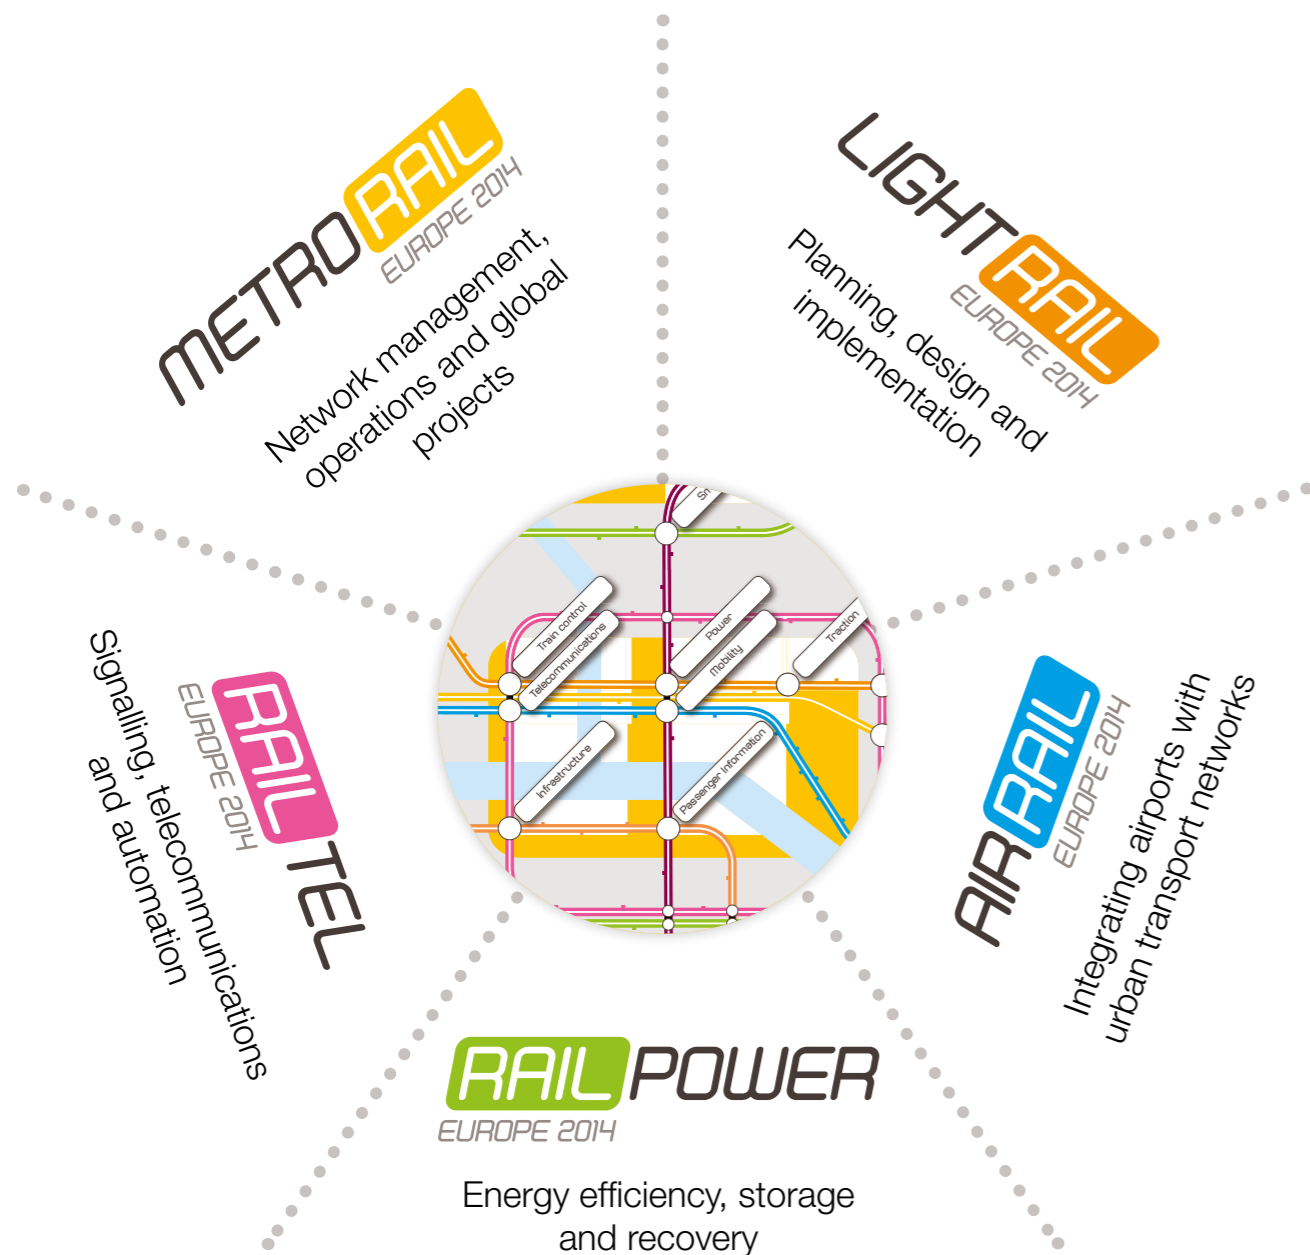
METRORAIL EUROPE 2014

Network management, operations and global projects

LIGHTRAIL EUROPE 2014

Planning, design and implementation

RAILTEL EUROPE 2014

Signalling, telecommunications and automation

AIRRAIL EUROPE 2014

Integrating airports with urban transport networks

RAILPOWER EUROPE 2014

Energy efficiency, storage and recovery

Sm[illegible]

Train control

Telecommunications

Power

Mobility

Traction

Infrastructure

Passenger information